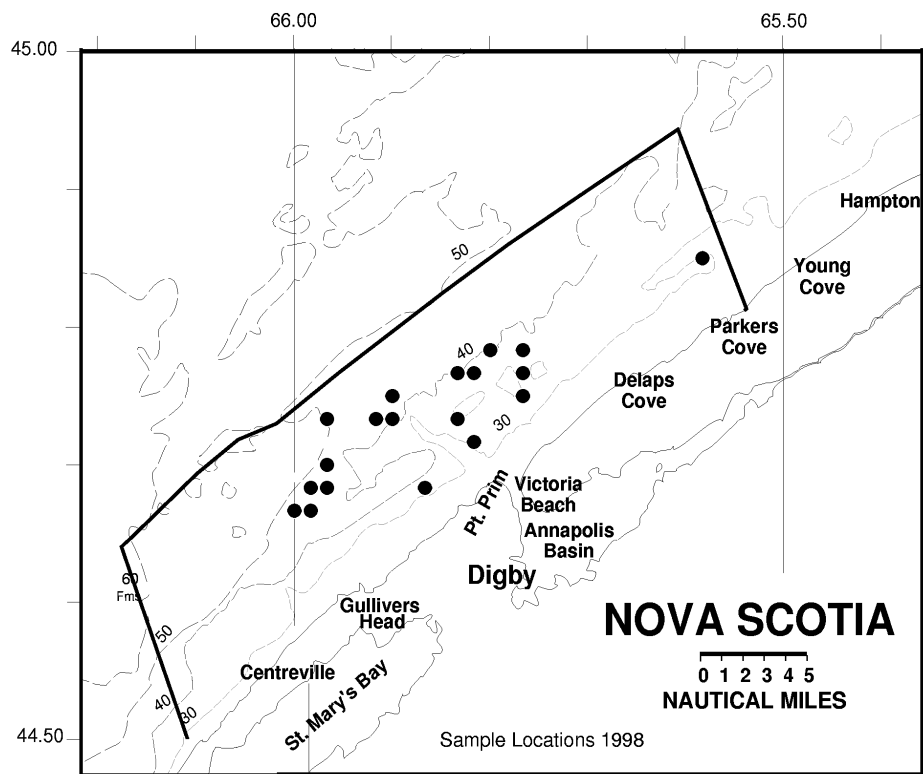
66.00
65.50
45.00
44.50

50
40
30
60
Fms
50
40
30

Hampton
Young Cove
Parkers Cove
Delaps Cove
Victoria Beach
Annapolis Basin
Pt. Prim
Digby
Gullivers Head
Centreville
St. Mary's Bay

NOVA SCOTIA
0 1 2 3 4 5
NAUTICAL MILES

Sample Locations 1998